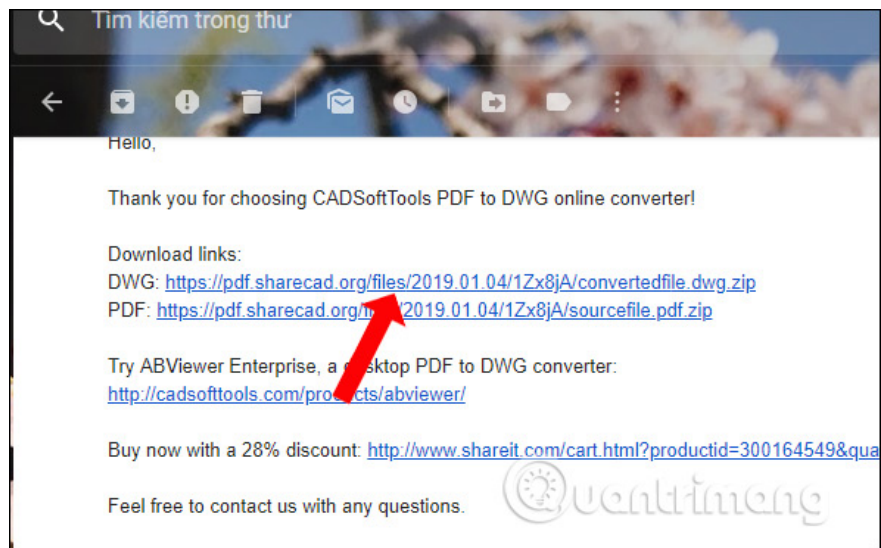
Tìm kiếm trong thư

Hello,

Thank you for choosing CADSoftTools PDF to DWG online converter!

Download links:
DWG: https://pdf.sharecad.org/files/2019.01.04/1Zx8jA/convertedfile.dwg.zip
PDF: https://pdf.sharecad.org/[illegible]/2019.01.04/1Zx8jA/sourcefile.pdf.zip

Try ABViewer Enterprise, a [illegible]sktop PDF to DWG converter:
http://cadsofttools.com/pro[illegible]ts/abviewer/

Buy now with a 28% discount: http://www.shareit.com/cart.html?productid=300164549&qua

Feel free to contact us with any questions.

Quantrimang